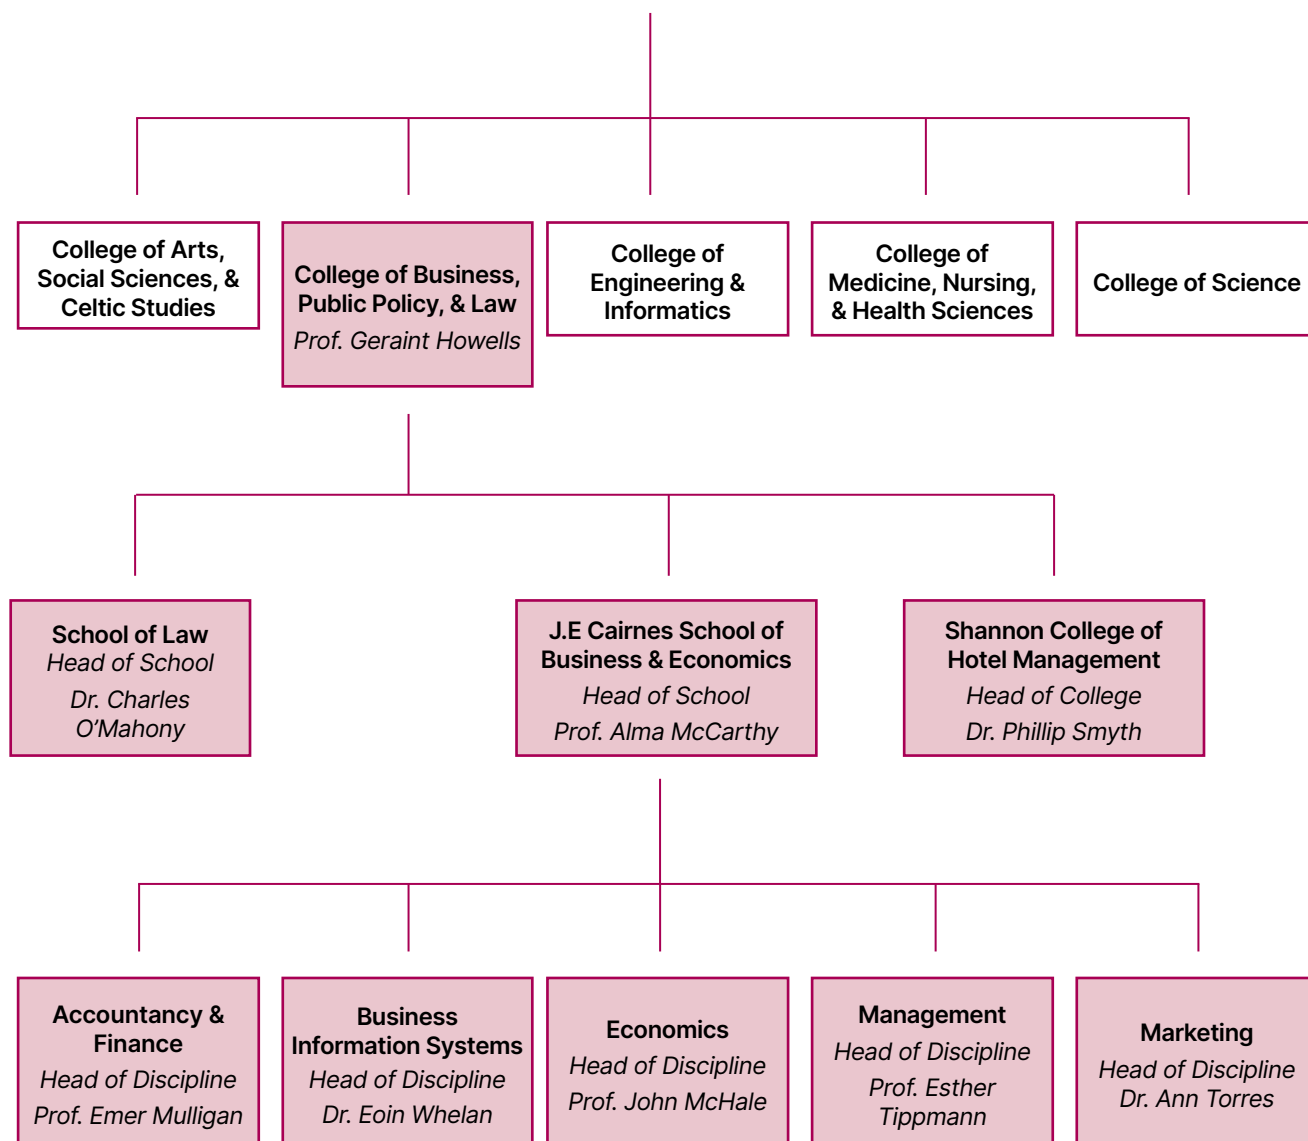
College of Arts, Social Sciences, & Celtic Studies

College of Business, Public Policy, & Law
Prof. Geraint Howells

College of Engineering & Informatics

College of Medicine, Nursing, & Health Sciences

College of Science

School of Law
Head of School
Dr. Charles O'Mahony

J.E Cairnes School of Business & Economics
Head of School
Prof. Alma McCarthy

Shannon College of Hotel Management
Head of College
Dr. Phillip Smyth

Accountancy & Finance
Head of Discipline
Prof. Emer Mulligan

Business Information Systems
Head of Discipline
Dr. Eoin Whelan

Economics
Head of Discipline
Prof. John McHale

Management
Head of Discipline
Prof. Esther Tippmann

Marketing
Head of Discipline
Dr. Ann Torres